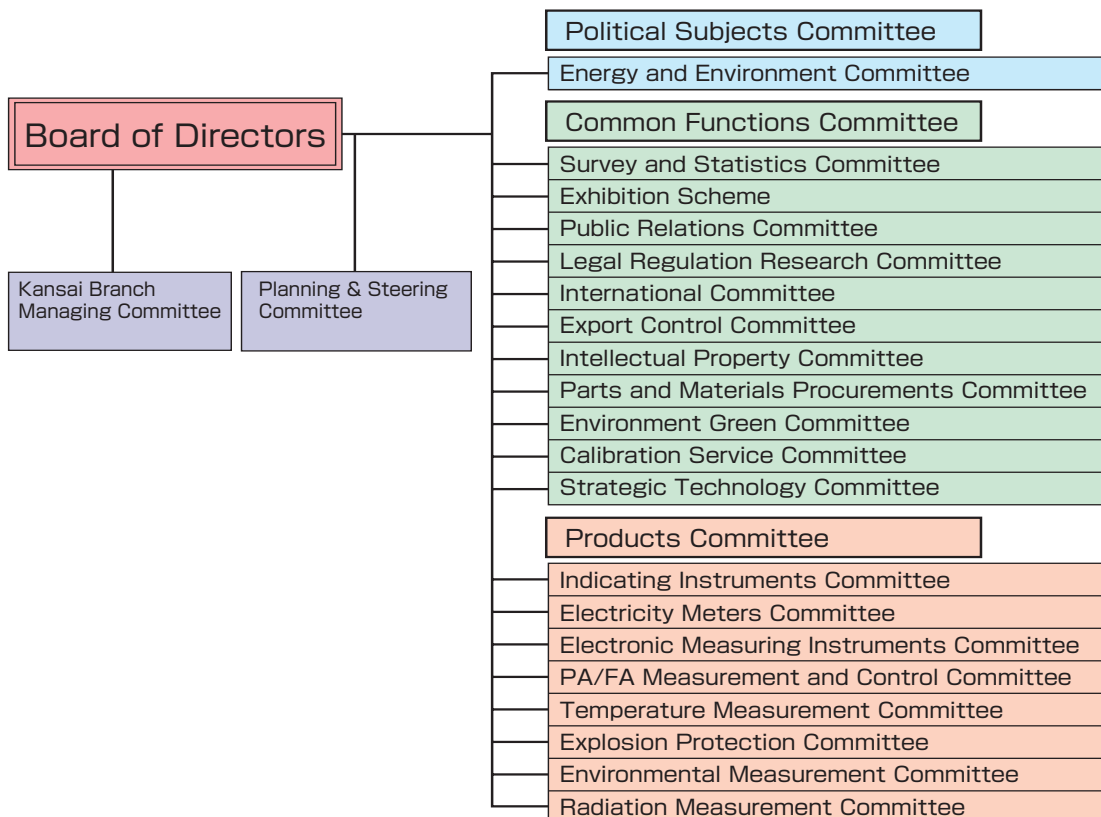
Board of Directors

Kansai Branch Managing Committee

Planning & Steering Committee

Political Subjects Committee

Energy and Environment Committee

Common Functions Committee

Survey and Statistics Committee
Exhibition Scheme
Public Relations Committee
Legal Regulation Research Committee
International Committee
Export Control Committee
Intellectual Property Committee
Parts and Materials Procurements Committee
Environment Green Committee
Calibration Service Committee
Strategic Technology Committee

Products Committee

Indicating Instruments Committee
Electricity Meters Committee
Electronic Measuring Instruments Committee
PA/FA Measurement and Control Committee
Temperature Measurement Committee
Explosion Protection Committee
Environmental Measurement Committee
Radiation Measurement Committee